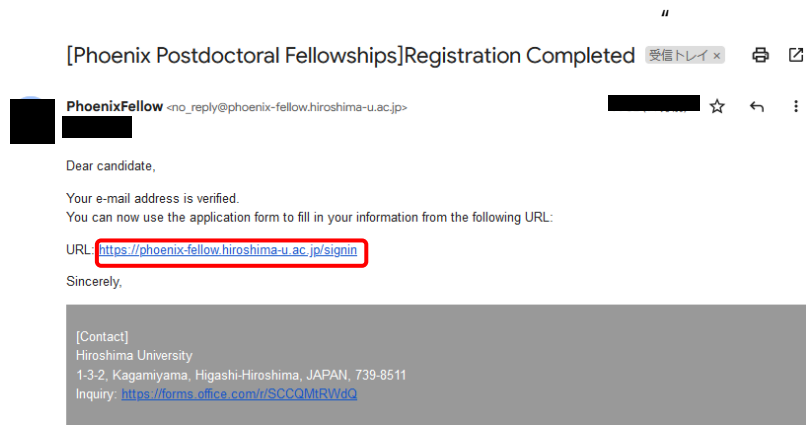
[Phoenix Postdoctoral Fellowships]Registration Completed 受信トレイ ×

PhoenixFellow <no_reply@phoenix-fellow.hiroshima-u.ac.jp>

Dear candidate,

Your e-mail address is verified.
You can now use the application form to fill in your information from the following URL:

URL: https://phoenix-fellow.hiroshima-u.ac.jp/signin

Sincerely,

[Contact]
Hiroshima University
1-3-2, Kagamiyama, Higashi-Hiroshima, JAPAN, 739-8511
Inquiry: https://forms.office.com/r/SCCQMtRWdQ